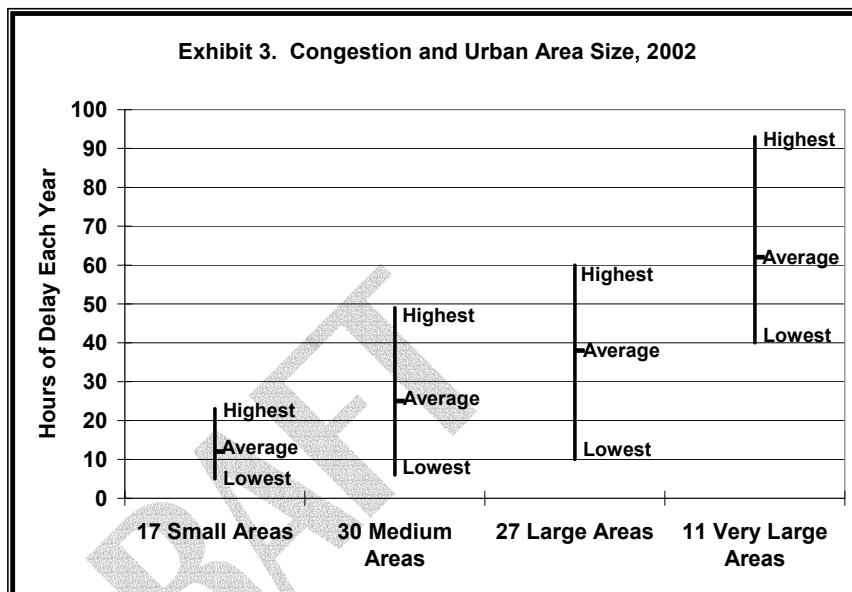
Exhibit 3. Congestion and Urban Area Size, 2002

Hours of Delay Each Year

100
90
80
70
60
50
40
30
20
10
0

Highest
Average
Lowest

Highest
Average
Lowest

Highest
Average
Lowest

Highest
Average
Lowest

17 Small Areas
30 Medium Areas
27 Large Areas
11 Very Large Areas

DRAFT